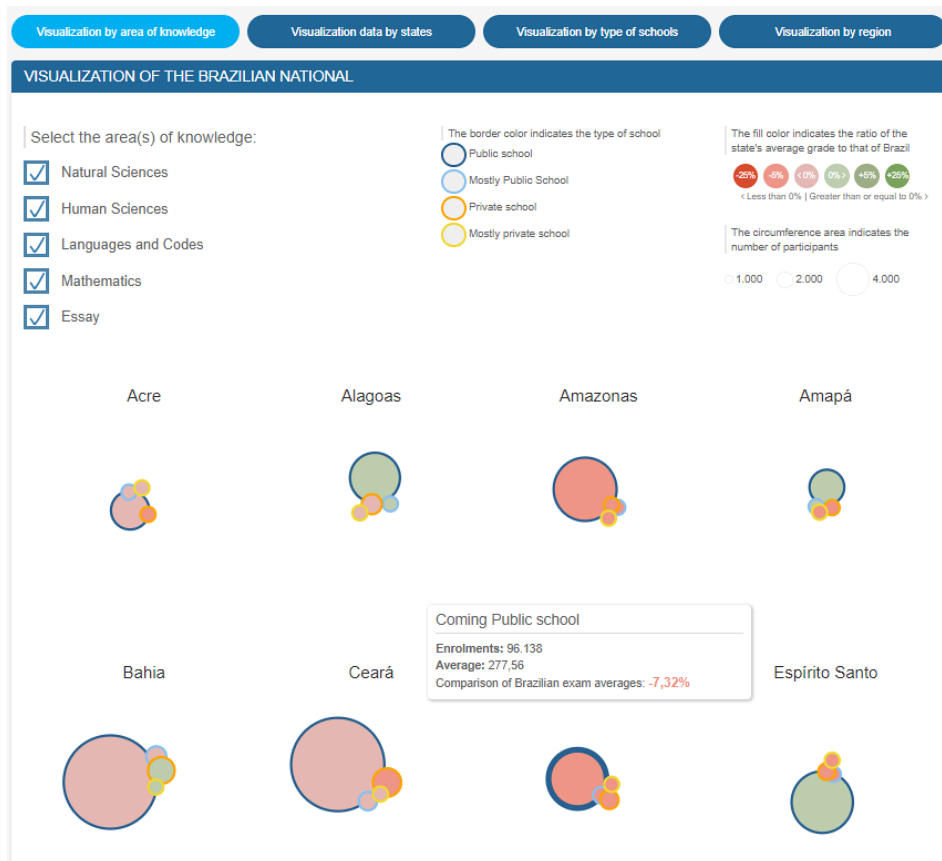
Visualization by area of knowledge | Visualization data by states | Visualization by type of schools | Visualization by region

VISUALIZATION OF THE BRAZILIAN NATIONAL

Select the area(s) of knowledge:

Natural Sciences
Human Sciences
Languages and Codes
Mathematics
Essay

The border color indicates the type of school
Public school
Mostly Public School
Private school
Mostly private school

The fill color indicates the ratio of the state's average grade to that of Brazil
-25% -5% <0% 0%> +5% +25%
< Less than 0% | Greater than or equal to 0% >

The circumference area indicates the number of participants
1.000 2.000 4.000

Acre
Alagoas
Amazonas
Amapá

Coming Public school
Enrolments: 96.138
Average: 277,56
Comparison of Brazilian exam averages: -7,32%

Bahia
Ceará
Espírito Santo